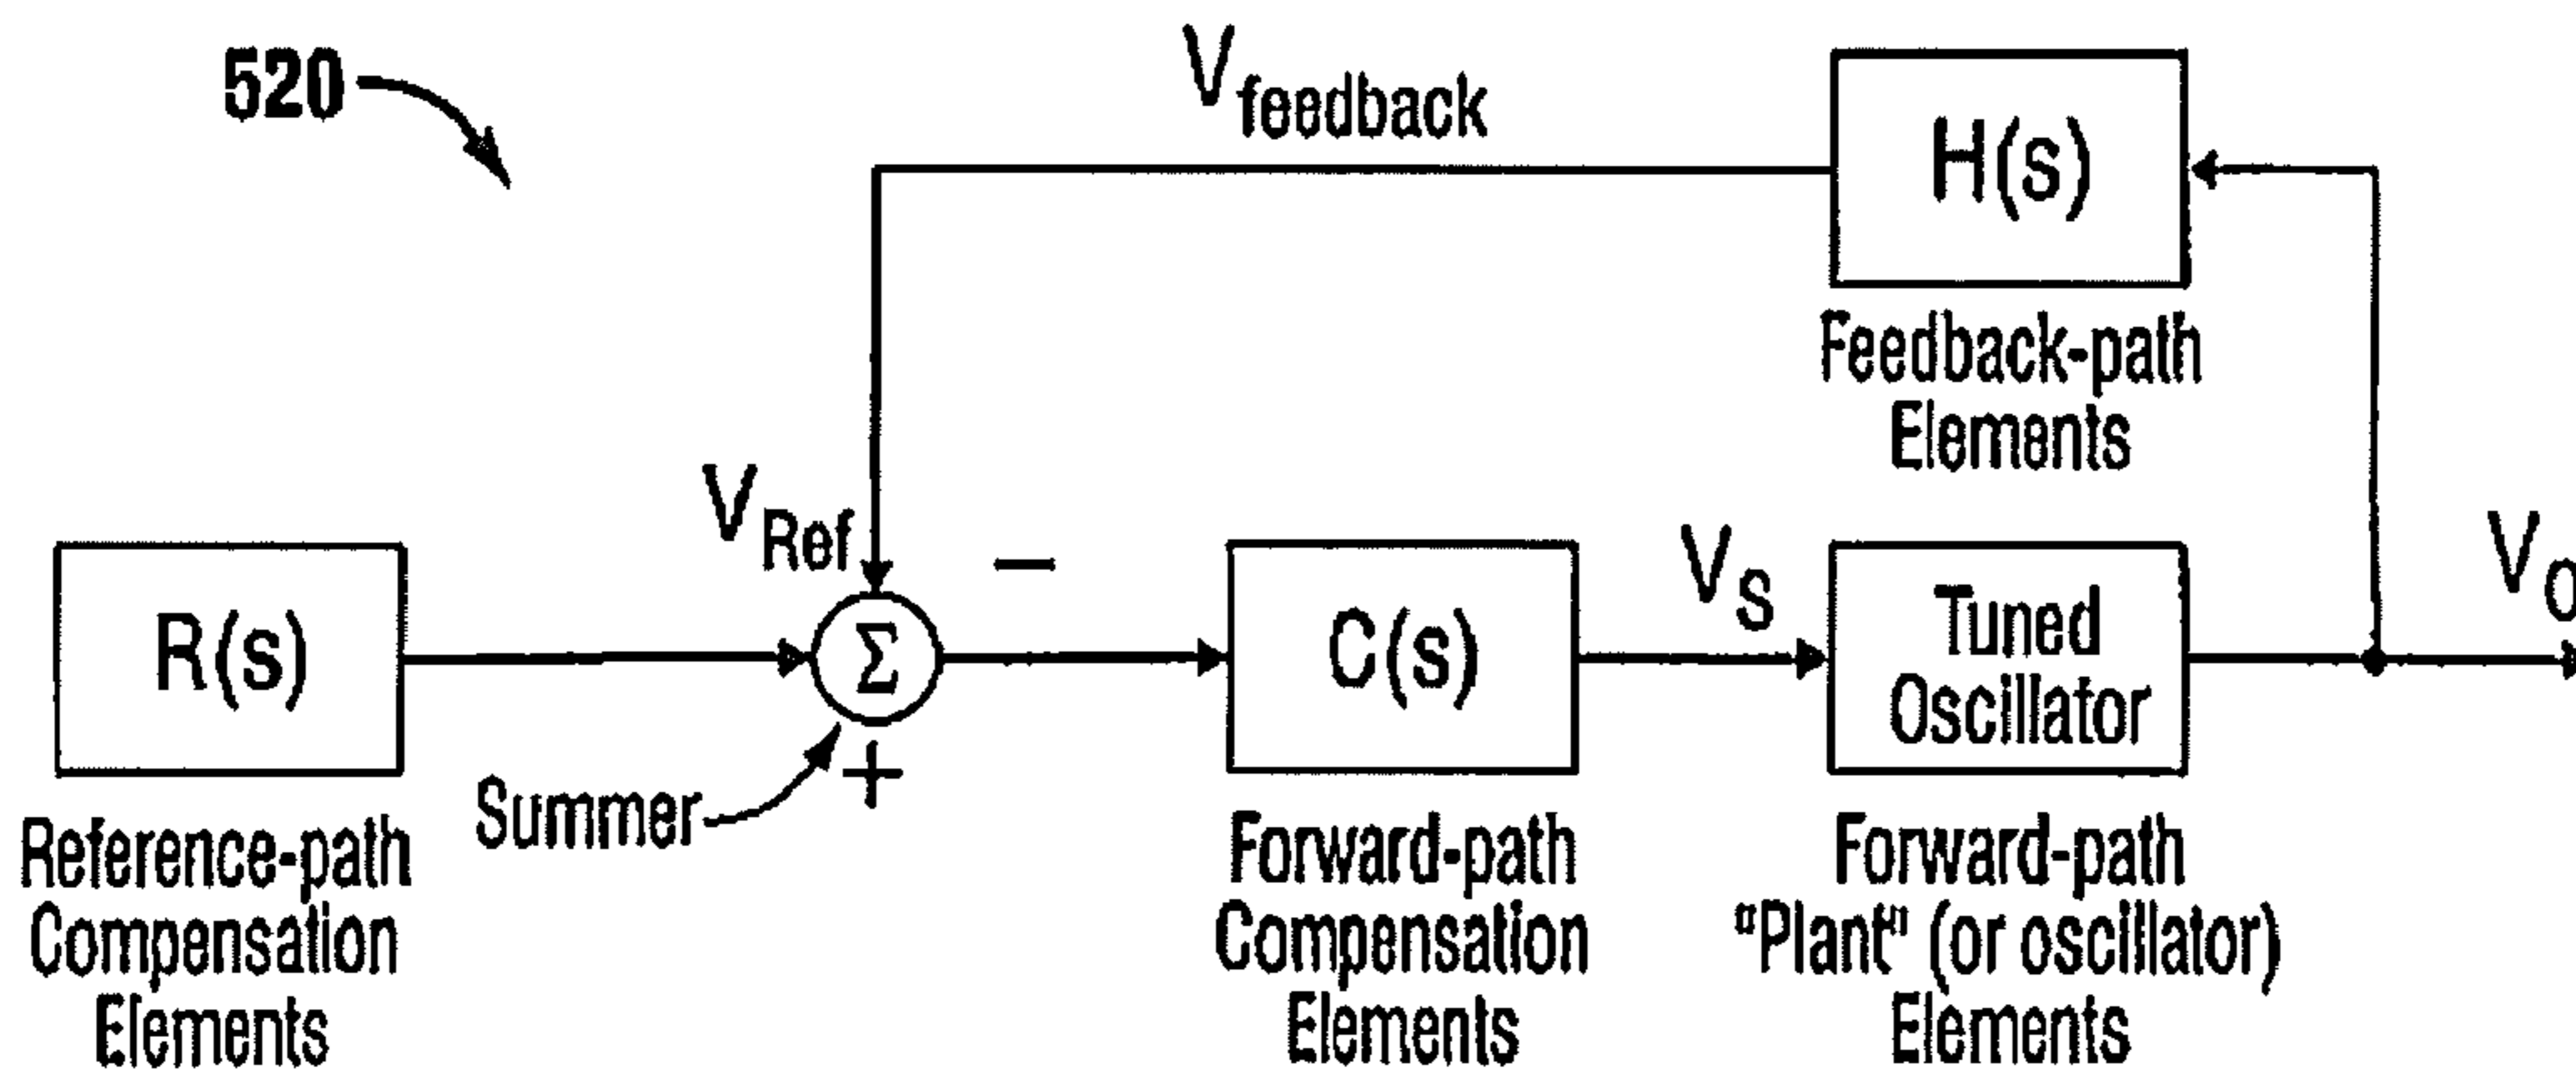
520

$V_{feedback}$

H(s)

Feedback-path Elements

$V_{Ref}$

−

R(s)

$\Sigma$

C(s)

$V_S$

Tuned Oscillator

$V_O$

+

Summer

Reference-path Compensation Elements

Forward-path Compensation Elements

Forward-path "Plant" (or oscillator) Elements